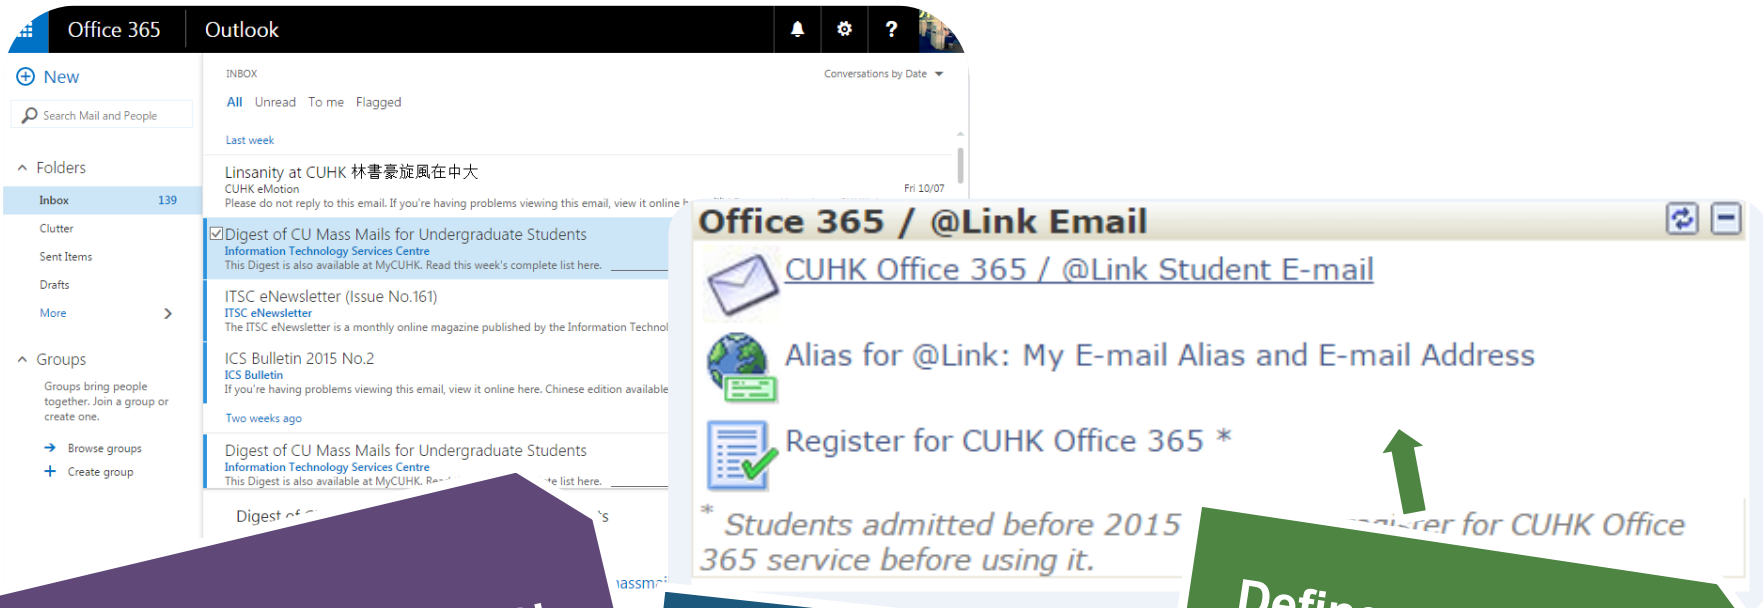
Office 365 Outlook

New

Search Mail and People

Folders

Inbox 139

Clutter

Sent Items

Drafts

More

Groups

Groups bring people together. Join a group or create one.

Browse groups

Create group

INBOX

Conversations by Date

All Unread To me Flagged

Last week

Linsanity at CUHK 林書豪旋風在中大

CUHK eMotion

Fri 10/07

Please do not reply to this email. If you're having problems viewing this email, view it online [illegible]

Digest of CU Mass Mails for Undergraduate Students

Information Technology Services Centre

This Digest is also available at MyCUHK. Read this week's complete list here.

ITSC eNewsletter (Issue No.161)

ITSC eNewsletter

The ITSC eNewsletter is a monthly online magazine published by the Information Technol

ICS Bulletin 2015 No.2

ICS Bulletin

If you're having problems viewing this email, view it online here. Chinese edition available

Two weeks ago

Digest of CU Mass Mails for Undergraduate Students

Information Technology Services Centre

This Digest is also available at MyCUHK. Re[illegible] list here.

Digest of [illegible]

Office 365 / @Link Email

CUHK Office 365 / @Link Student E-mail

Alias for @Link: My E-mail Alias and E-mail Address

Register for CUHK Office 365 *

* Students admitted before 2015 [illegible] register for CUHK Office 365 service before using it.

Defin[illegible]